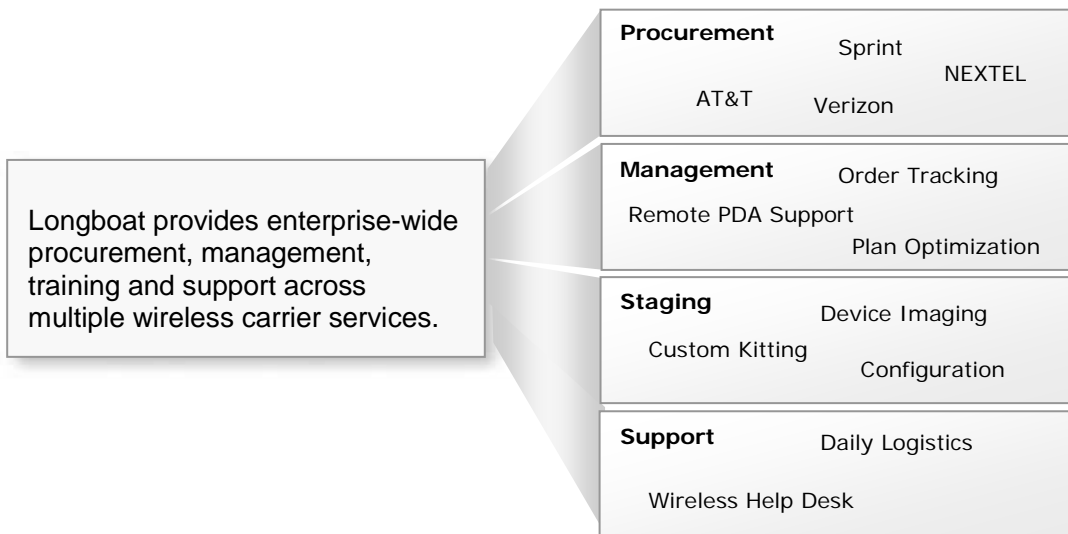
Longboat provides enterprise-wide procurement, management, training and support across multiple wireless carrier services.

Procurement
Sprint
NEXTEL
AT&T
Verizon

Management
Order Tracking
Remote PDA Support
Plan Optimization

Staging
Device Imaging
Custom Kitting
Configuration

Support
Daily Logistics
Wireless Help Desk